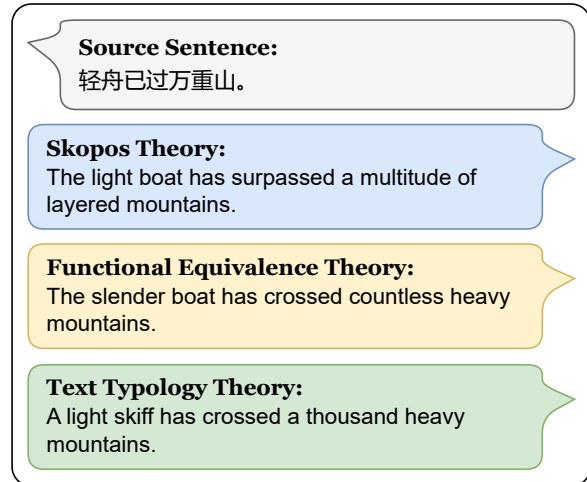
**Source Sentence:**
轻舟已过万重山。

**Skopos Theory:**
The light boat has surpassed a multitude of layered mountains.

**Functional Equivalence Theory:**
The slender boat has crossed countless heavy mountains.

**Text Typology Theory:**
A light skiff has crossed a thousand heavy mountains.